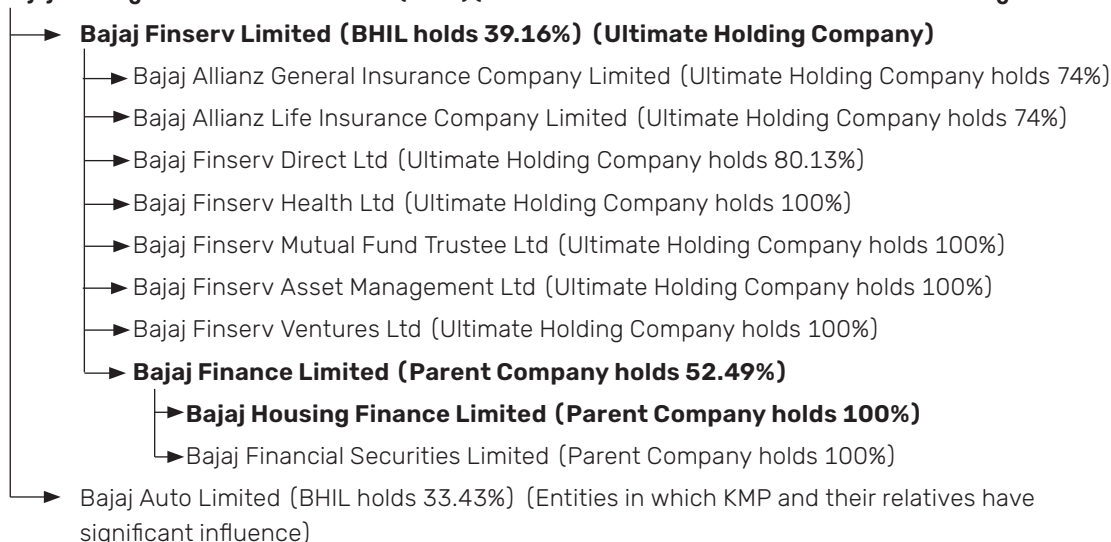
Bajaj Finserv Limited (BHIL holds 39.16%) (Ultimate Holding Company)

Bajaj Allianz General Insurance Company Limited (Ultimate Holding Company holds 74%)

Bajaj Allianz Life Insurance Company Limited (Ultimate Holding Company holds 74%)

Bajaj Finserv Direct Ltd (Ultimate Holding Company holds 80.13%)

Bajaj Finserv Health Ltd (Ultimate Holding Company holds 100%)

Bajaj Finserv Mutual Fund Trustee Ltd (Ultimate Holding Company holds 100%)

Bajaj Finserv Asset Management Ltd (Ultimate Holding Company holds 100%)

Bajaj Finserv Ventures Ltd (Ultimate Holding Company holds 100%)

Bajaj Finance Limited (Parent Company holds 52.49%)

Bajaj Housing Finance Limited (Parent Company holds 100%)

Bajaj Financial Securities Limited (Parent Company holds 100%)

Bajaj Auto Limited (BHIL holds 33.43%) (Entities in which KMP and their relatives have significant influence)